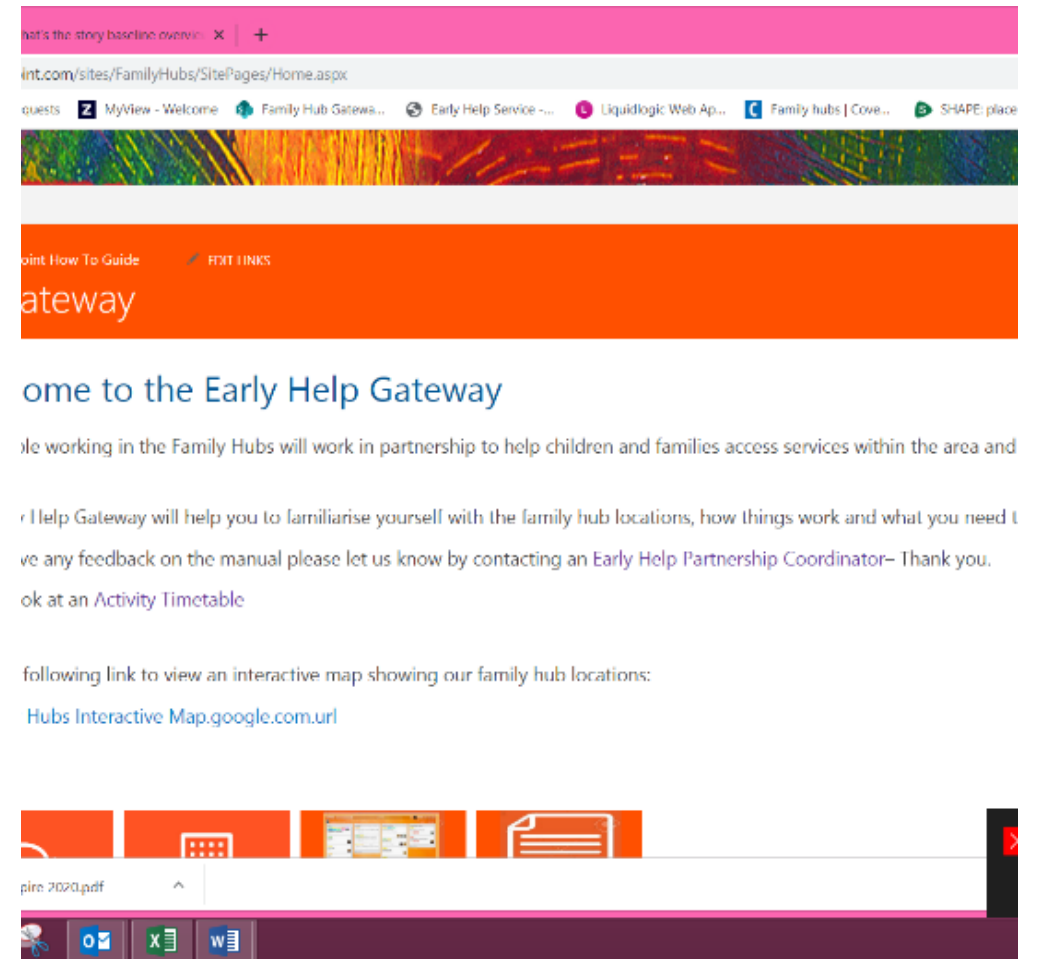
hat's the story baseline overvi ×

int.com/sites/FamilyHubs/SitePages/Home.aspx

quests MyView - Welcome Family Hub Gatewa... Early Help Service -... Liquidlogic Web Ap... Family hubs | Cove... SHAPE: place

oint How To Guide EDIT LINKS

ateway

ome to the Early Help Gateway

ple working in the Family Hubs will work in partnership to help children and families access services within the area and

Help Gateway will help you to familiarise yourself with the family hub locations, how things work and what you need t

ve any feedback on the manual please let us know by contacting an Early Help Partnership Coordinator– Thank you.

ok at an Activity Timetable

following link to view an interactive map showing our family hub locations:

Hubs Interactive Map.google.com.url

pire 2020.pdf